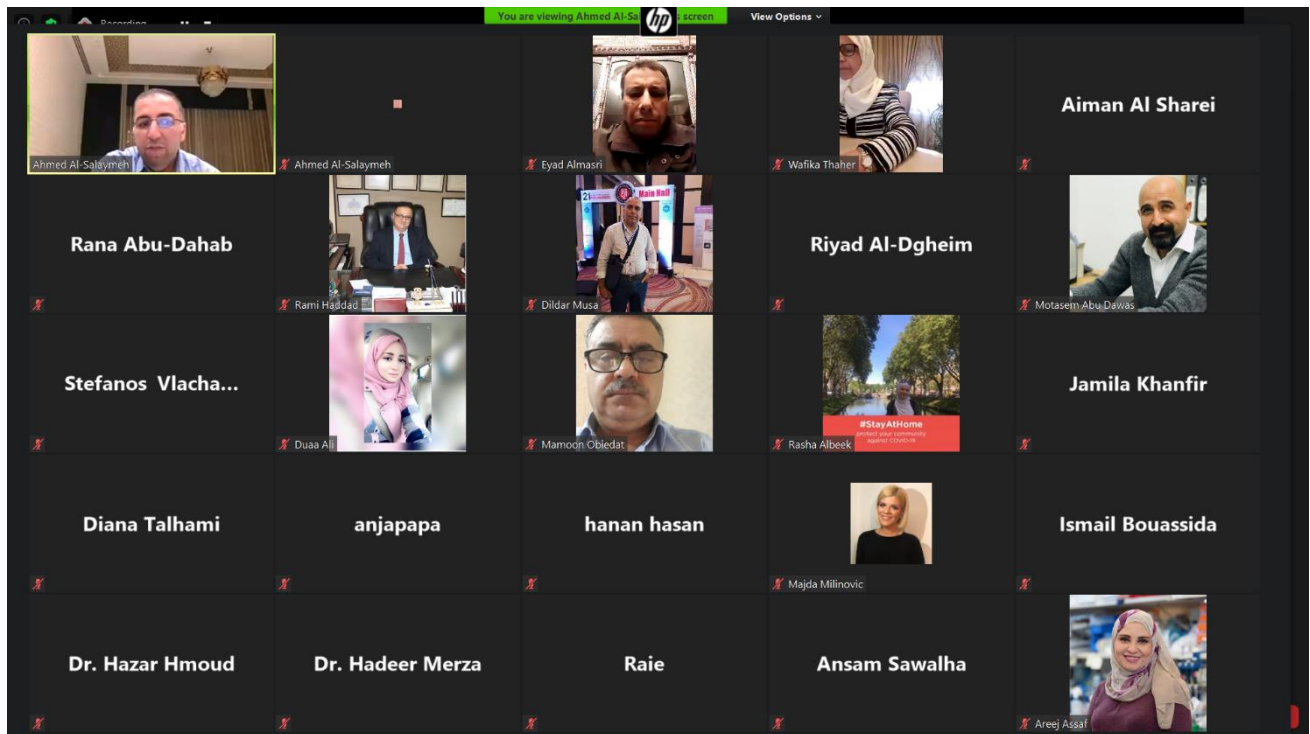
Recording

You are viewing Ahmed Al-Sa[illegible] screen

hp

View Options

Ahmed Al-Salaymeh

Ahmed Al-Salaymeh

Eyad Almasri

Wafika Thaher

Aiman Al Sharei

Rana Abu-Dahab

Rami Haddad

Main Hall

Dildar Musa

Riyad Al-Dgheim

Motasem Abu Dawas

Stefanos Vlacha...

Duaa Ali

Mamoon Obiedat

#StayAtHome
protect your community against COVID-19

Rasha Albeek

Jamila Khanfir

Diana Talhami

anjapapa

hanan hasan

Majda Milinovic

Ismail Bouassida

Dr. Hazar Hmoud

Dr. Hadeer Merza

Raie

Ansam Sawalha

Areej Assaf